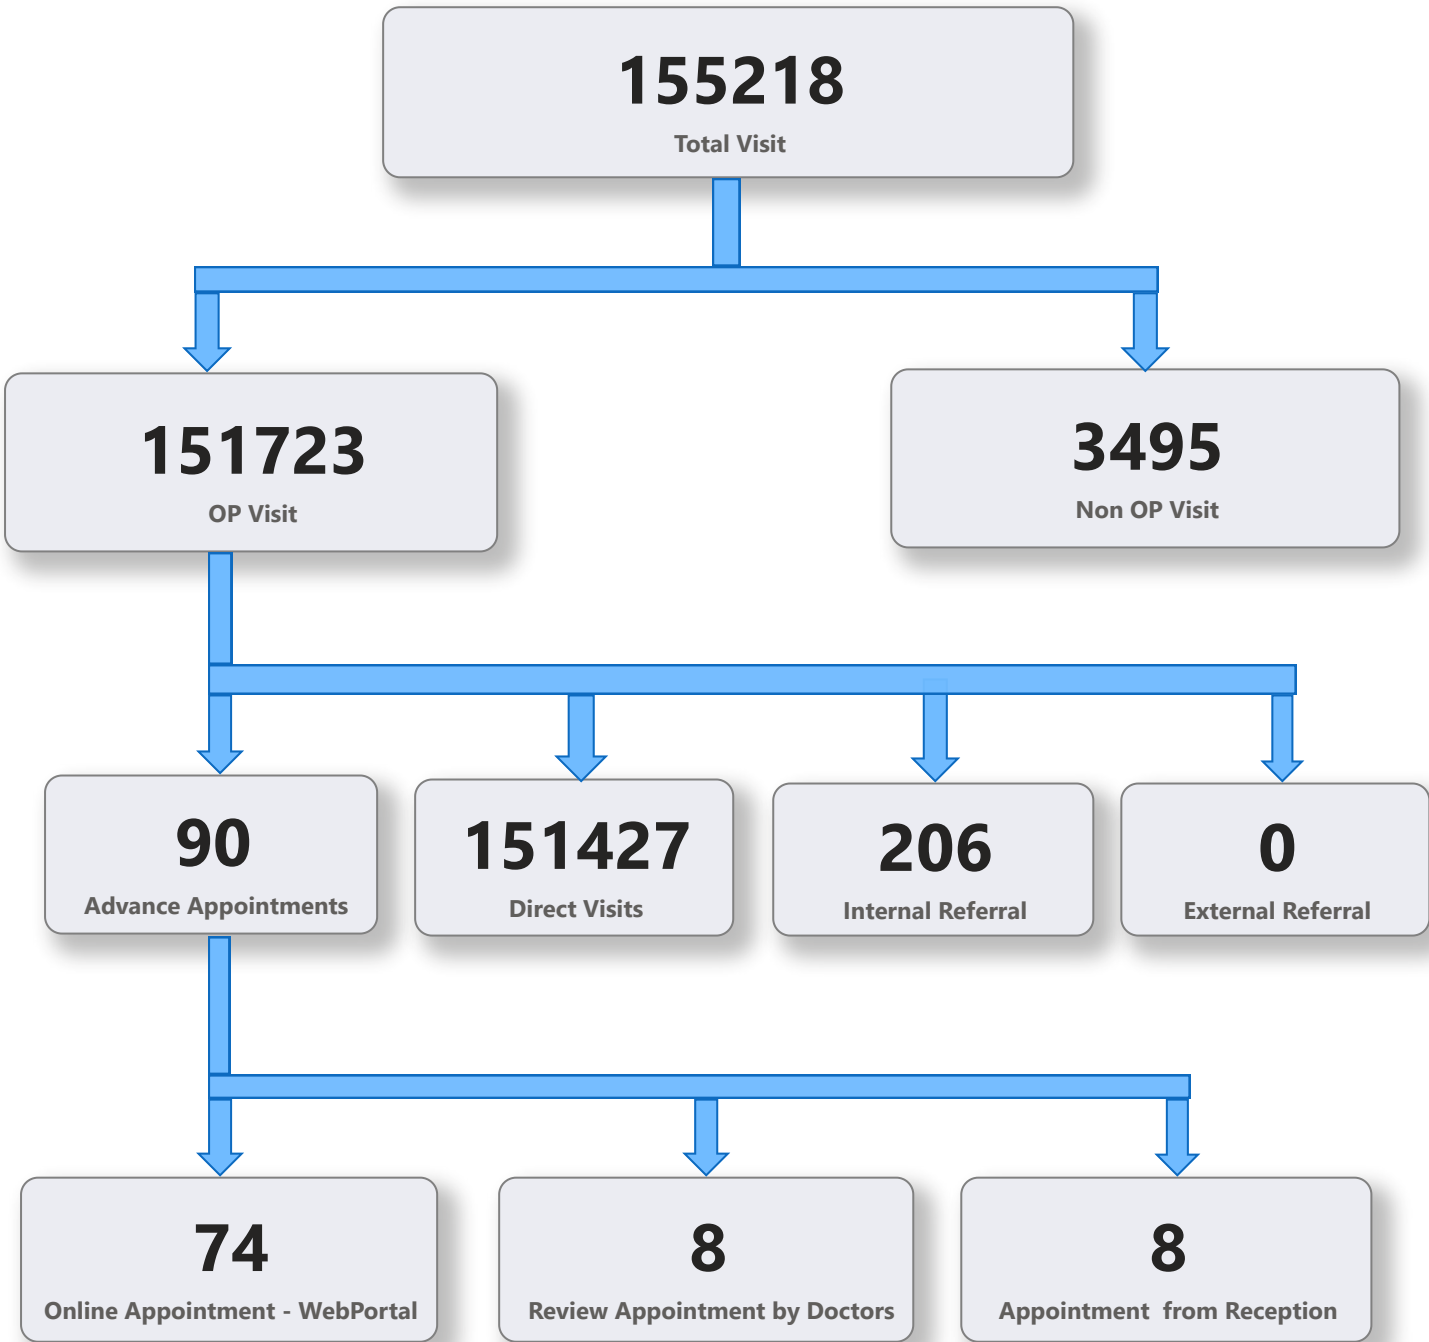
155218
Total Visit

151723
OP Visit

3495
Non OP Visit

90
Advance Appointments

151427
Direct Visits

206
Internal Referral

0
External Referral

74
Online Appointment - WebPortal

8
Review Appointment by Doctors

8
Appointment from Reception